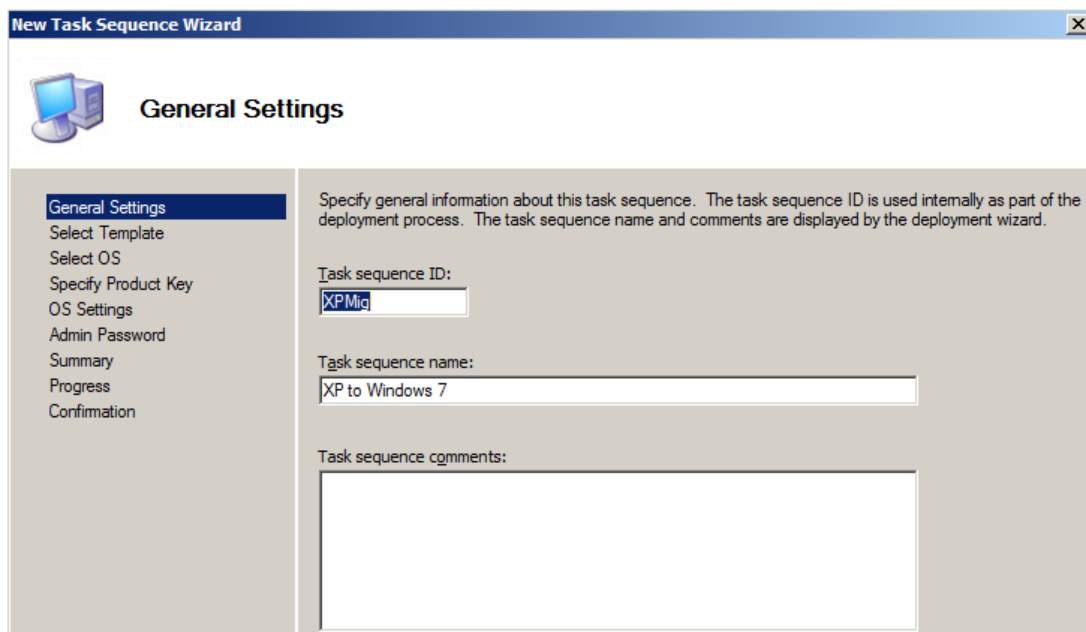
New Task Sequence Wizard

General Settings

General Settings
Select Template
Select OS
Specify Product Key
OS Settings
Admin Password
Summary
Progress
Confirmation

Specify general information about this task sequence. The task sequence ID is used internally as part of the deployment process. The task sequence name and comments are displayed by the deployment wizard.

Task sequence ID:
XPMig

Task sequence name:
XP to Windows 7

Task sequence comments: